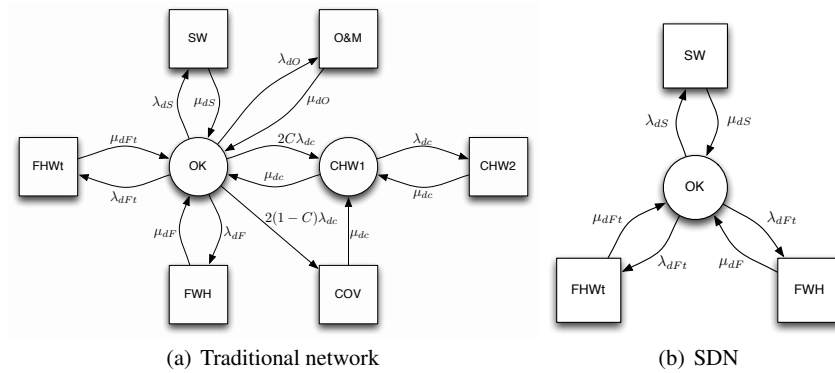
SW

O&M

$\lambda_{dO}$

$\lambda_{dS}$

$\mu_{dS}$

$\mu_{dO}$

$\mu_{dFt}$

$2C\lambda_{dc}$

$\lambda_{dc}$

FHWt

OK

CHW1

CHW2

$\lambda_{dFt}$

$\mu_{dc}$

$\mu_{dc}$

$2(1-C)\lambda_{dc}$

$\mu_{dF}$

$\lambda_{dF}$

$\mu_{dc}$

FWH

COV

(a) Traditional network

SW

$\lambda_{dS}$

$\mu_{dS}$

OK

$\mu_{dFt}$

$\lambda_{dFt}$

$\lambda_{dFt}$

$\mu_{dF}$

FHWt

FWH

(b) SDN